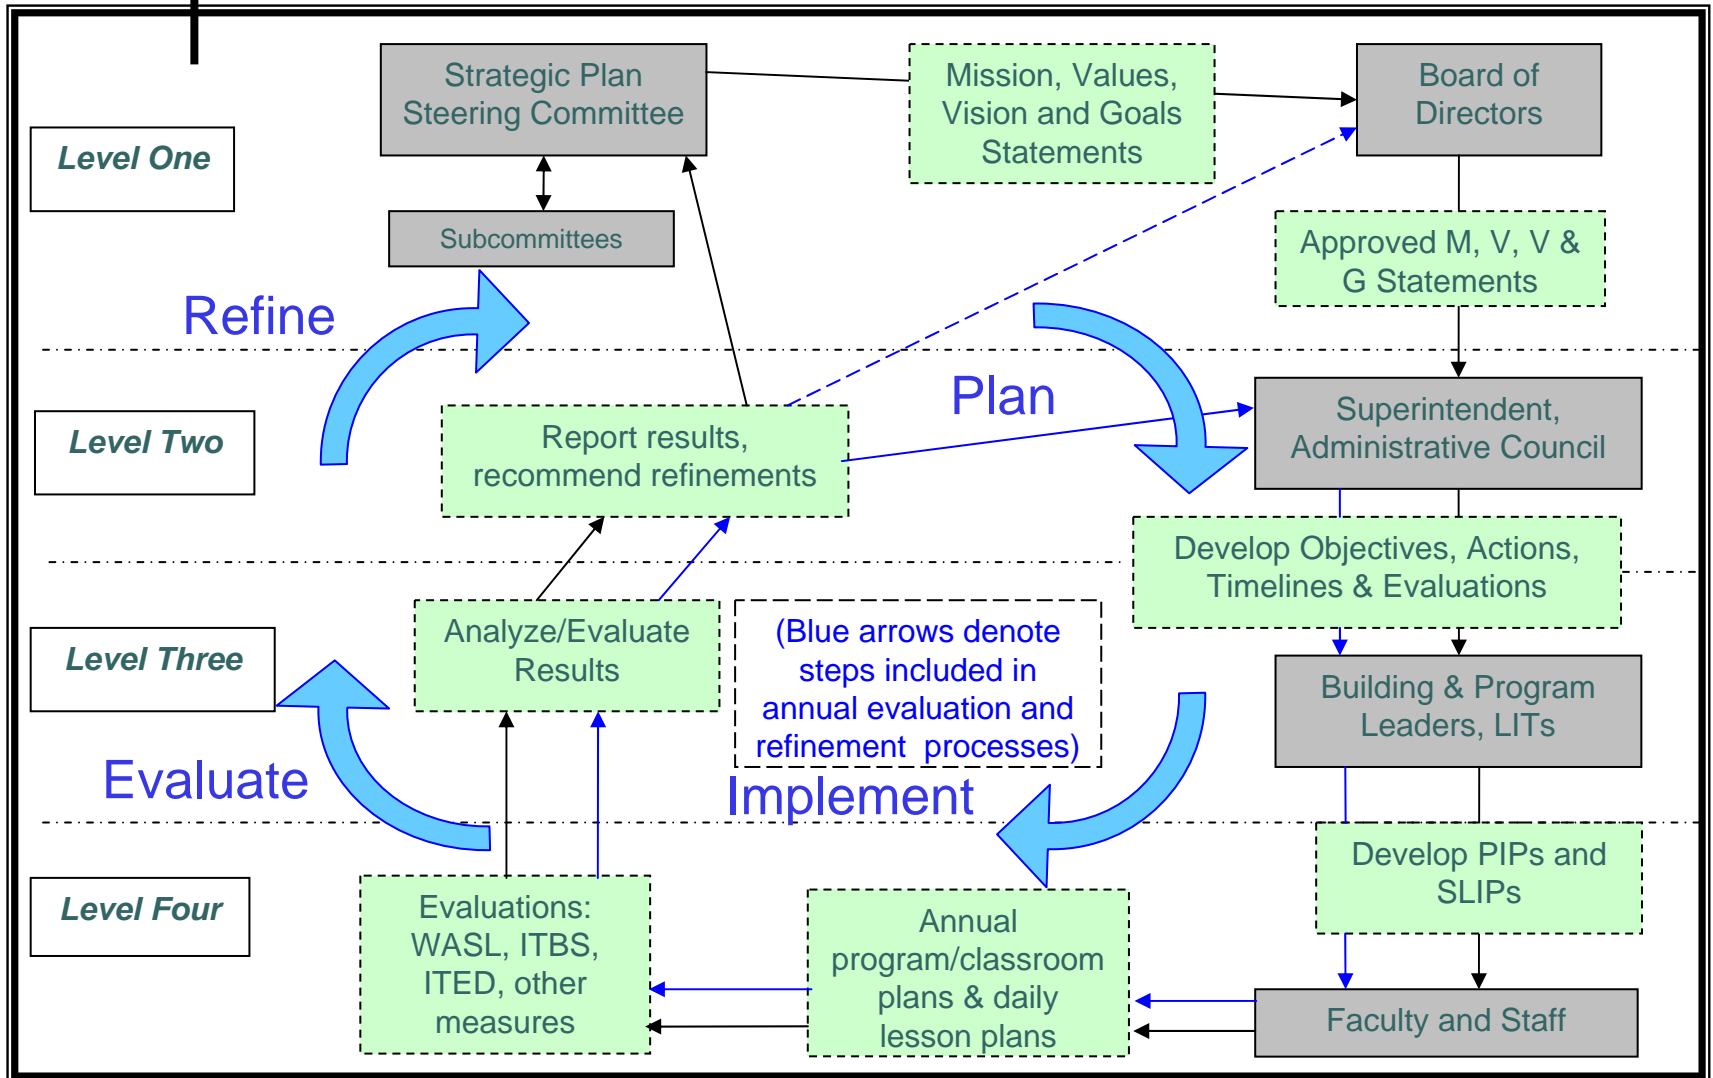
Strategic Plan Steering Committee

Mission, Values, Vision and Goals Statements

Board of Directors

Level One

Subcommittees

Approved M, V, V & G Statements

Refine

Plan

Level Two

Report results, recommend refinements

Superintendent, Administrative Council

Develop Objectives, Actions, Timelines & Evaluations

Level Three

Analyze/Evaluate Results

(Blue arrows denote steps included in annual evaluation and refinement processes)

Building & Program Leaders, LITs

Evaluate

Implement

Develop PIPs and SLIPs

Level Four

Evaluations: WASL, ITBS, ITED, other measures

Annual program/classroom plans & daily lesson plans

Faculty and Staff